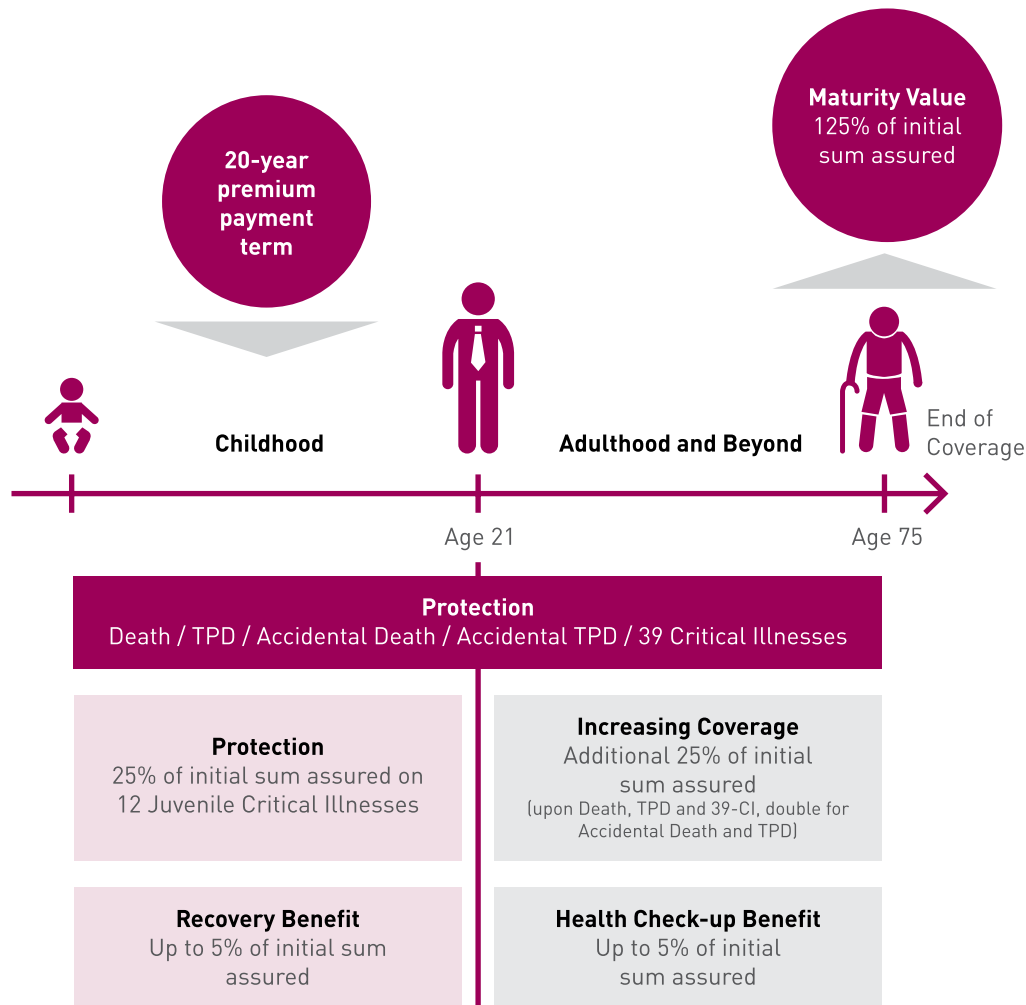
Maturity Value
125% of initial sum assured

20-year premium payment term

Childhood

Adulthood and Beyond

End of Coverage

Age 21

Age 75

Protection
Death / TPD / Accidental Death / Accidental TPD / 39 Critical Illnesses

Protection
25% of initial sum assured on 12 Juvenile Critical Illnesses

Increasing Coverage
Additional 25% of initial sum assured
(upon Death, TPD and 39-CI, double for Accidental Death and TPD)

Recovery Benefit
Up to 5% of initial sum assured

Health Check-up Benefit
Up to 5% of initial sum assured